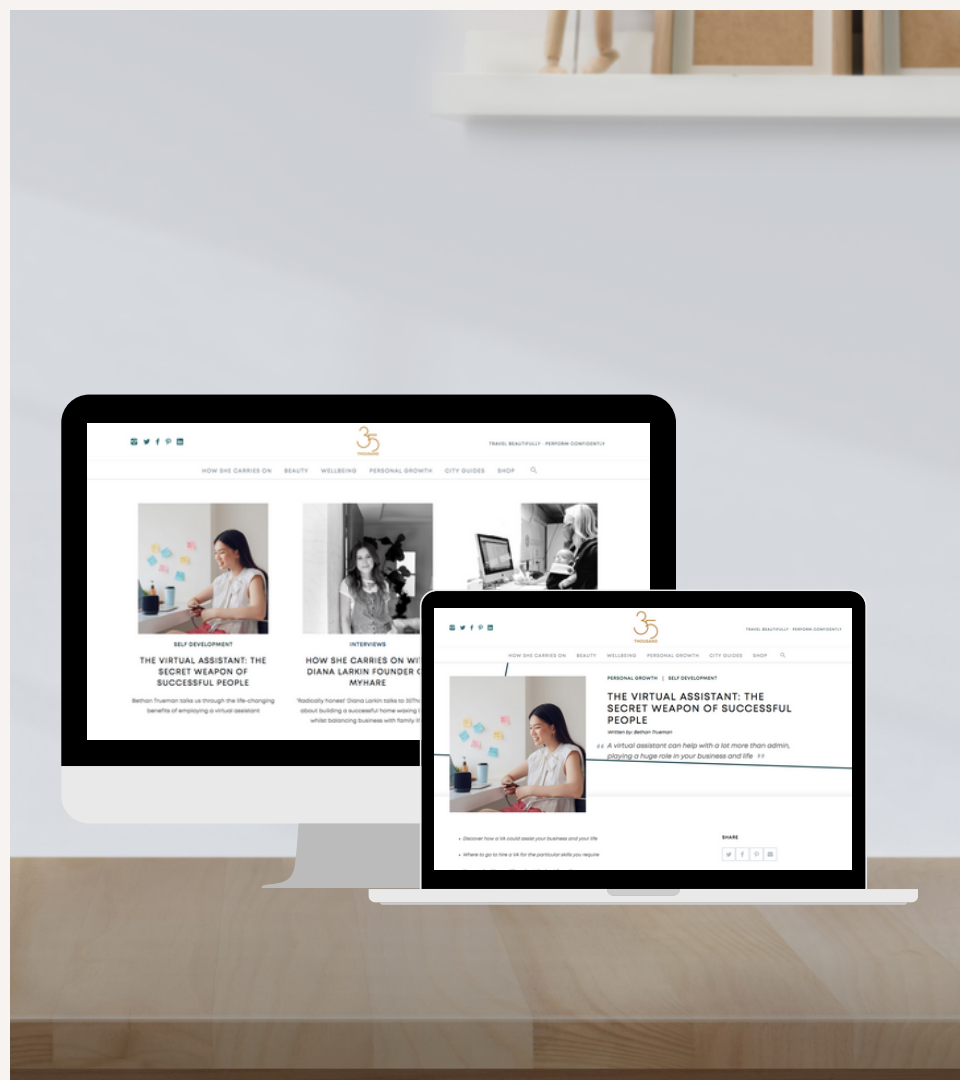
35 THOUSAND

TRAVEL BEAUTIFULLY · PERFORM CONFIDENTLY

HOW SHE CARRIES ON BEAUTY WELLBEING PERSONAL GROWTH CITY GUIDES SHOP

SELF DEVELOPMENT

THE VIRTUAL ASSISTANT: THE SECRET WEAPON OF SUCCESSFUL PEOPLE

Bethan Trueman talks us through the life-changing benefits of employing a virtual assistant

INTERVIEWS

HOW SHE CARRIES ON WI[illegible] DIANA LARKIN FOUNDER O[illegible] MYHARE

'Radically honest' Diana Larkin talks to 35Th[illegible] about building a successful home waxing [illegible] whilst balancing business with family li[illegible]

35 THOUSAND

TRAVEL BEAUTIFULLY · PERFORM CONFIDENTLY

HOW SHE CARRIES ON BEAUTY WELLBEING PERSONAL GROWTH CITY GUIDES SHOP

PERSONAL GROWTH | SELF DEVELOPMENT

THE VIRTUAL ASSISTANT: THE SECRET WEAPON OF SUCCESSFUL PEOPLE

Written by: Bethan Trueman

A virtual assistant can help with a lot more than admin, playing a huge role in your business and life

Discover how a VA could assist your business and your life

Where to go to hire a VA for the particular skills you require

SHARE